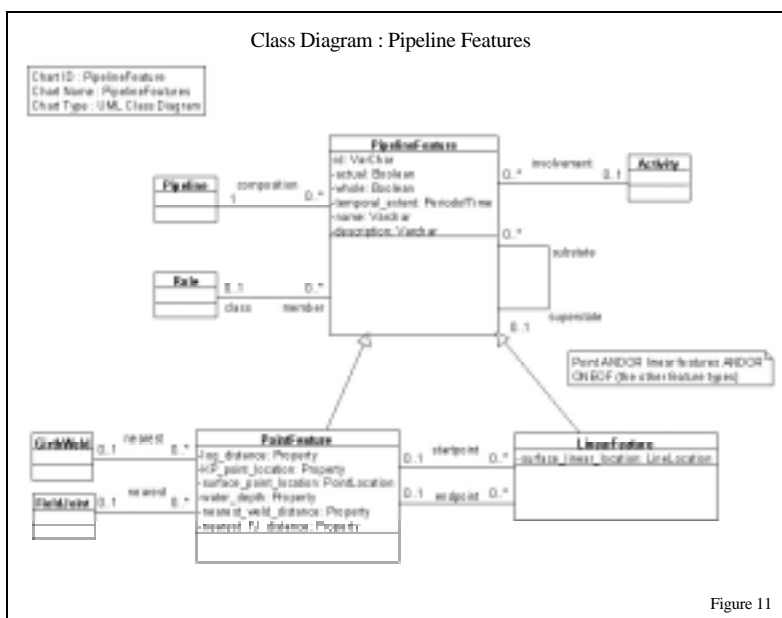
Class Diagram : Pipeline Features

Chart ID : PipelineFeature
Chart Name : PipelineFeatures
Chart Type : UML Class Diagram

PipelineFeature
-id: VarChar
-actual: Boolean
-whole: Boolean
-temporal_extent: PeriodofTime
-name: Varchar
-description: Varchar

Pipeline

composition
1
0..*

Activity

involvement
0..*
0..1

Role

0..1
0..*
class
member

0..*
substate
superstate
0..1

Point AND/OR linear features AND/OR ONEOF (the other feature types)

GirthWeld

nearest
0..1
0..*

FieldJoint

nearest
0..1
0..*

PointFeature
-log_distance: Property
-KP_point_location: Property
-surface_point_location: PointLocation
-water_depth: Property
-nearest_weld_distance: Property
-nearest_FJ_distance: Property

startpoint
0..1
0..*

endpoint
0..1
0..*

LinearFeature
-surface_linear_location: LineLocation

Figure 11